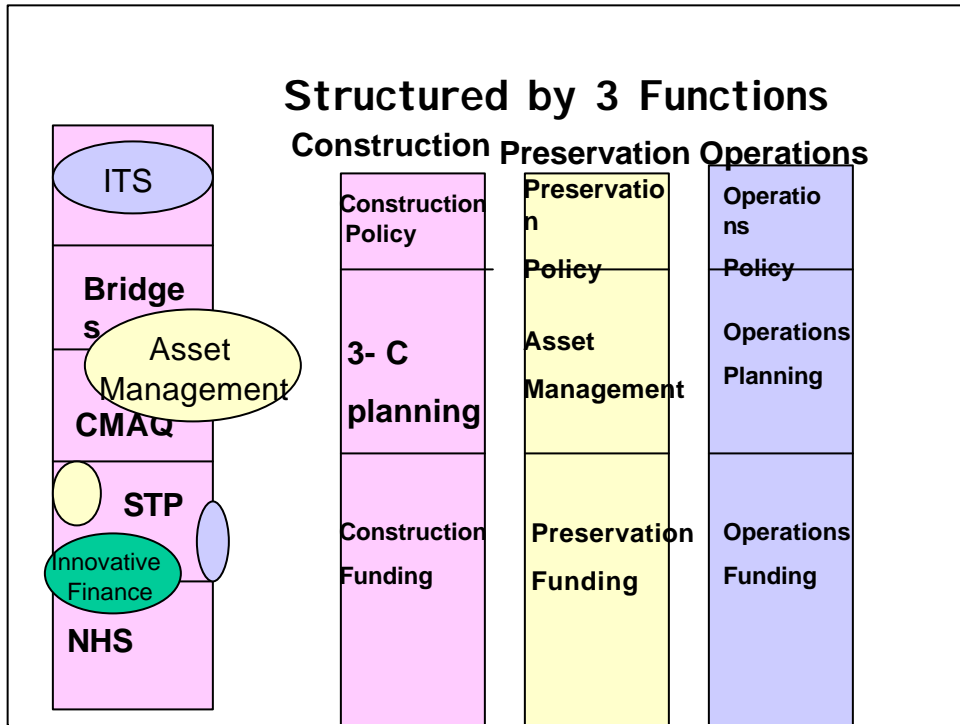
Structured by 3 Functions

ITS

Bridges

Asset Management

CMAQ

STP

Innovative Finance

NHS

Construction

Construction Policy

3- C planning

Construction Funding

Preservation

Preservation Policy

Asset Management

Preservation Funding

Operations

Operations Policy

Operations Planning

Operations Funding